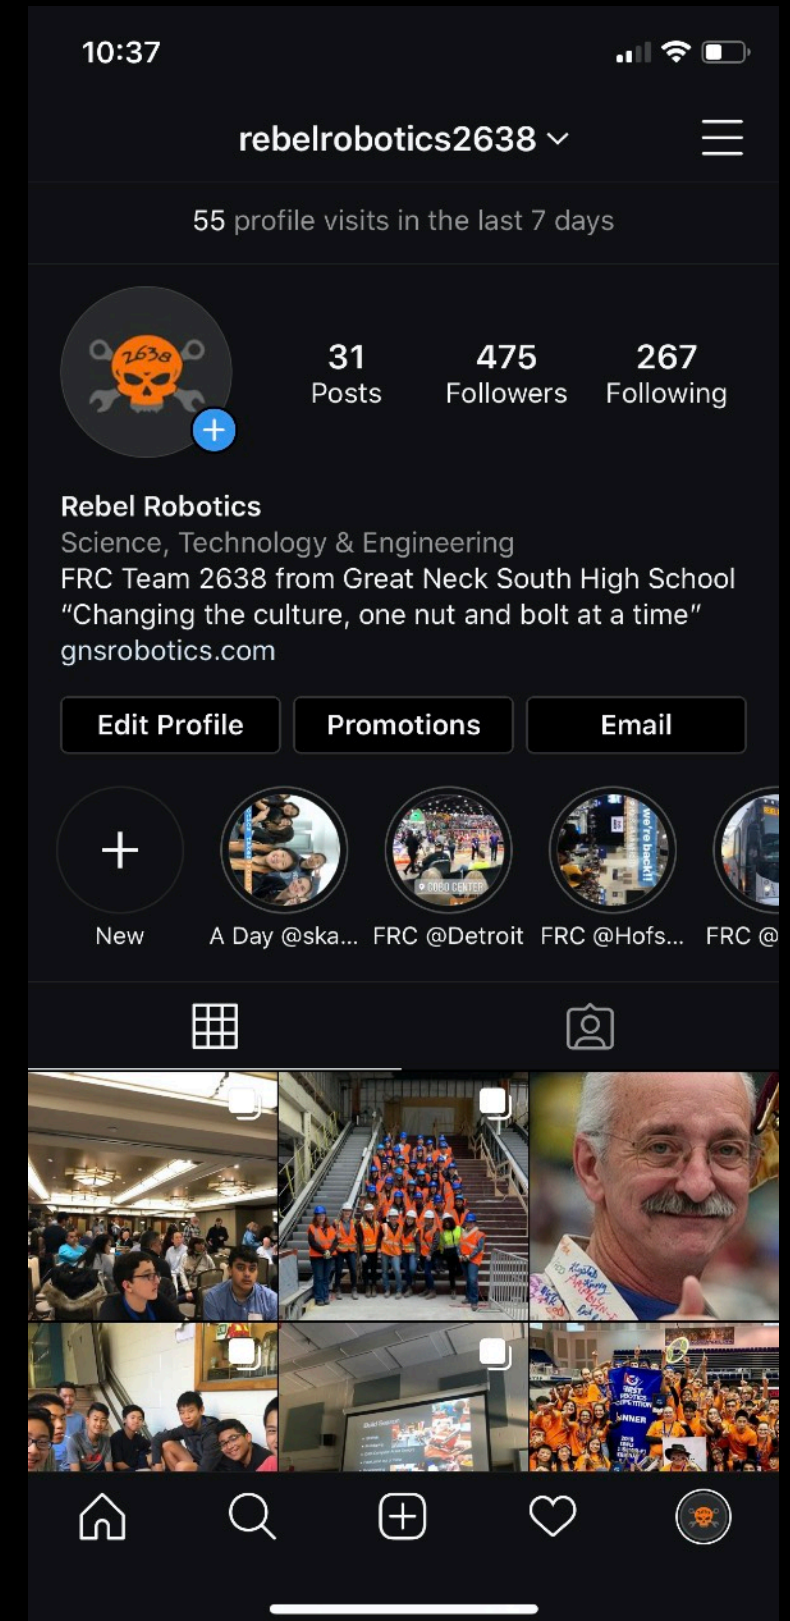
10:37

rebelrobotics2638

55 profile visits in the last 7 days

2638

31 Posts
475 Followers
267 Following

Rebel Robotics
Science, Technology & Engineering
FRC Team 2638 from Great Neck South High School
"Changing the culture, one nut and bolt at a time"
gnsrobotics.com

Edit Profile
Promotions
Email

New
A Day @ska...
FRC @Detroit
FRC @Hofs...
FRC @

COBO CENTER
we're back!